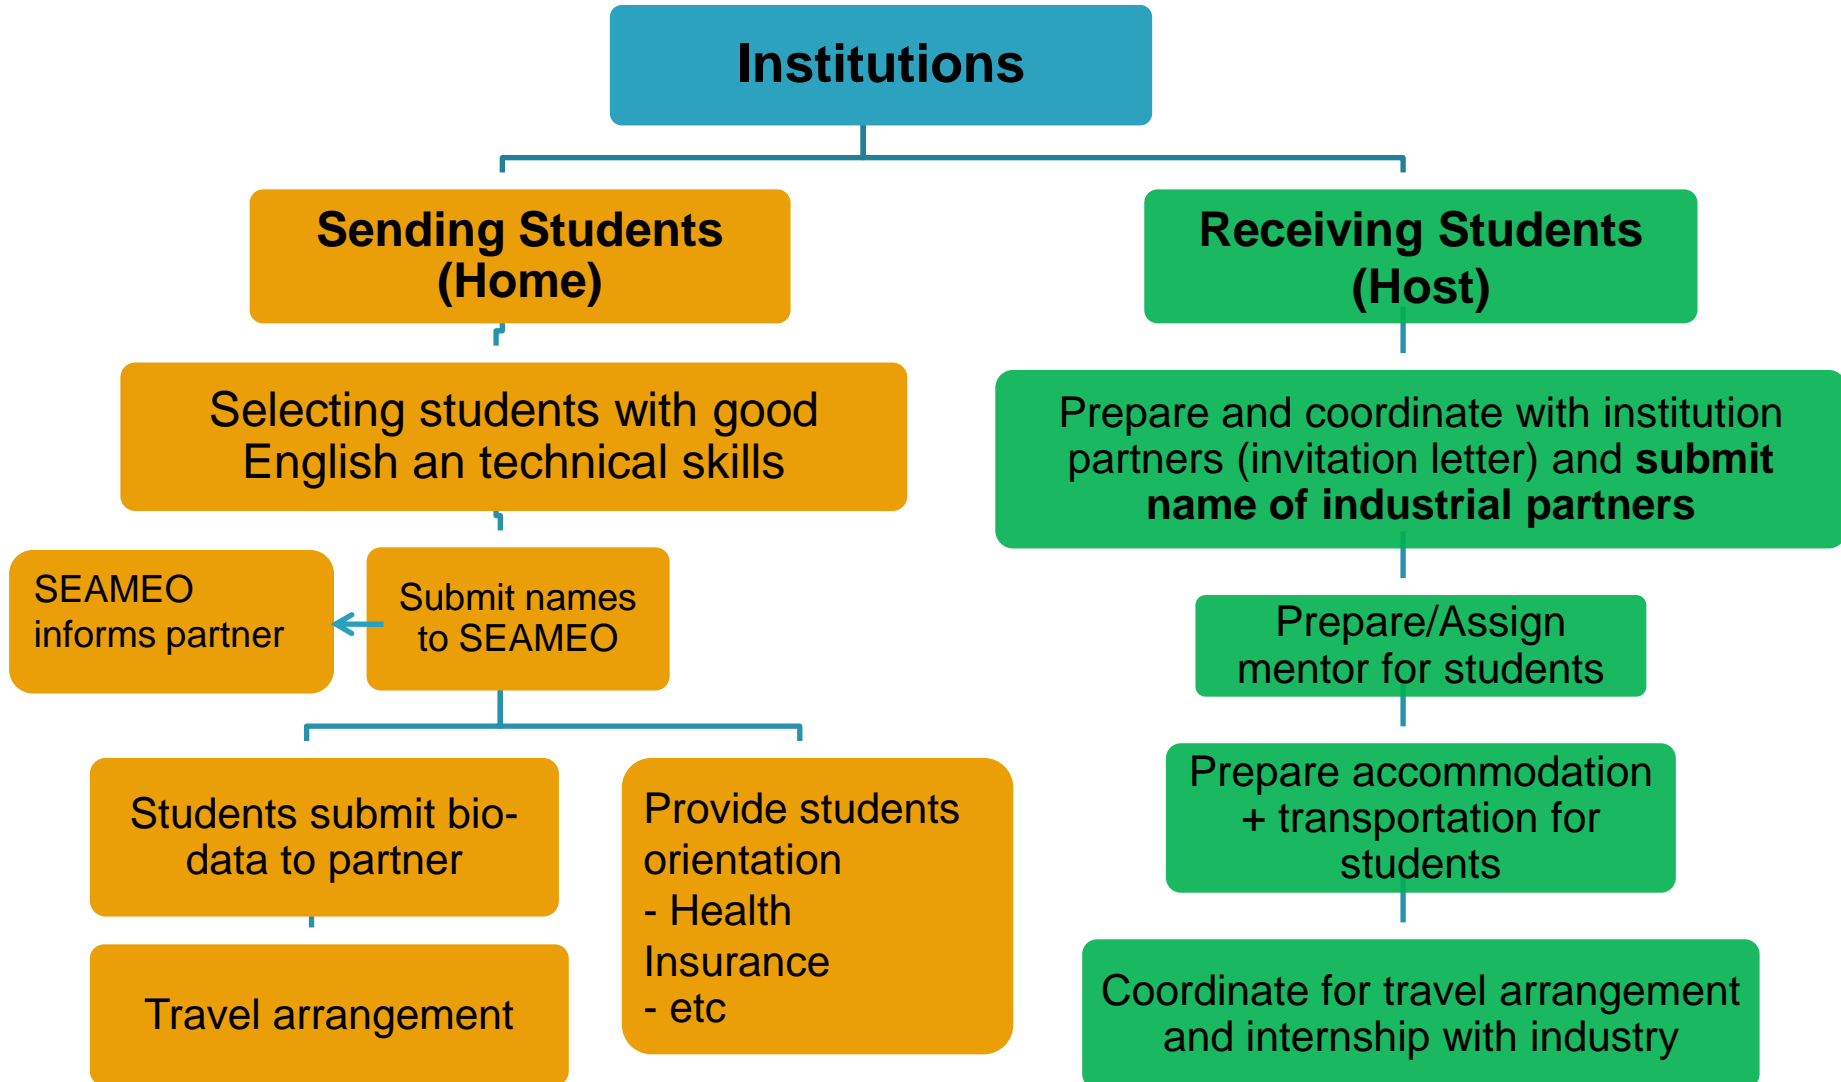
Institutions

Sending Students (Home)

Selecting students with good English an technical skills

SEAMEO informs partner

Submit names to SEAMEO

Students submit bio-data to partner

Travel arrangement

Provide students orientation
- Health Insurance
- etc

Receiving Students (Host)

Prepare and coordinate with institution partners (invitation letter) and **submit name of industrial partners**

Prepare/Assign mentor for students

Prepare accommodation + transportation for students

Coordinate for travel arrangement and internship with industry